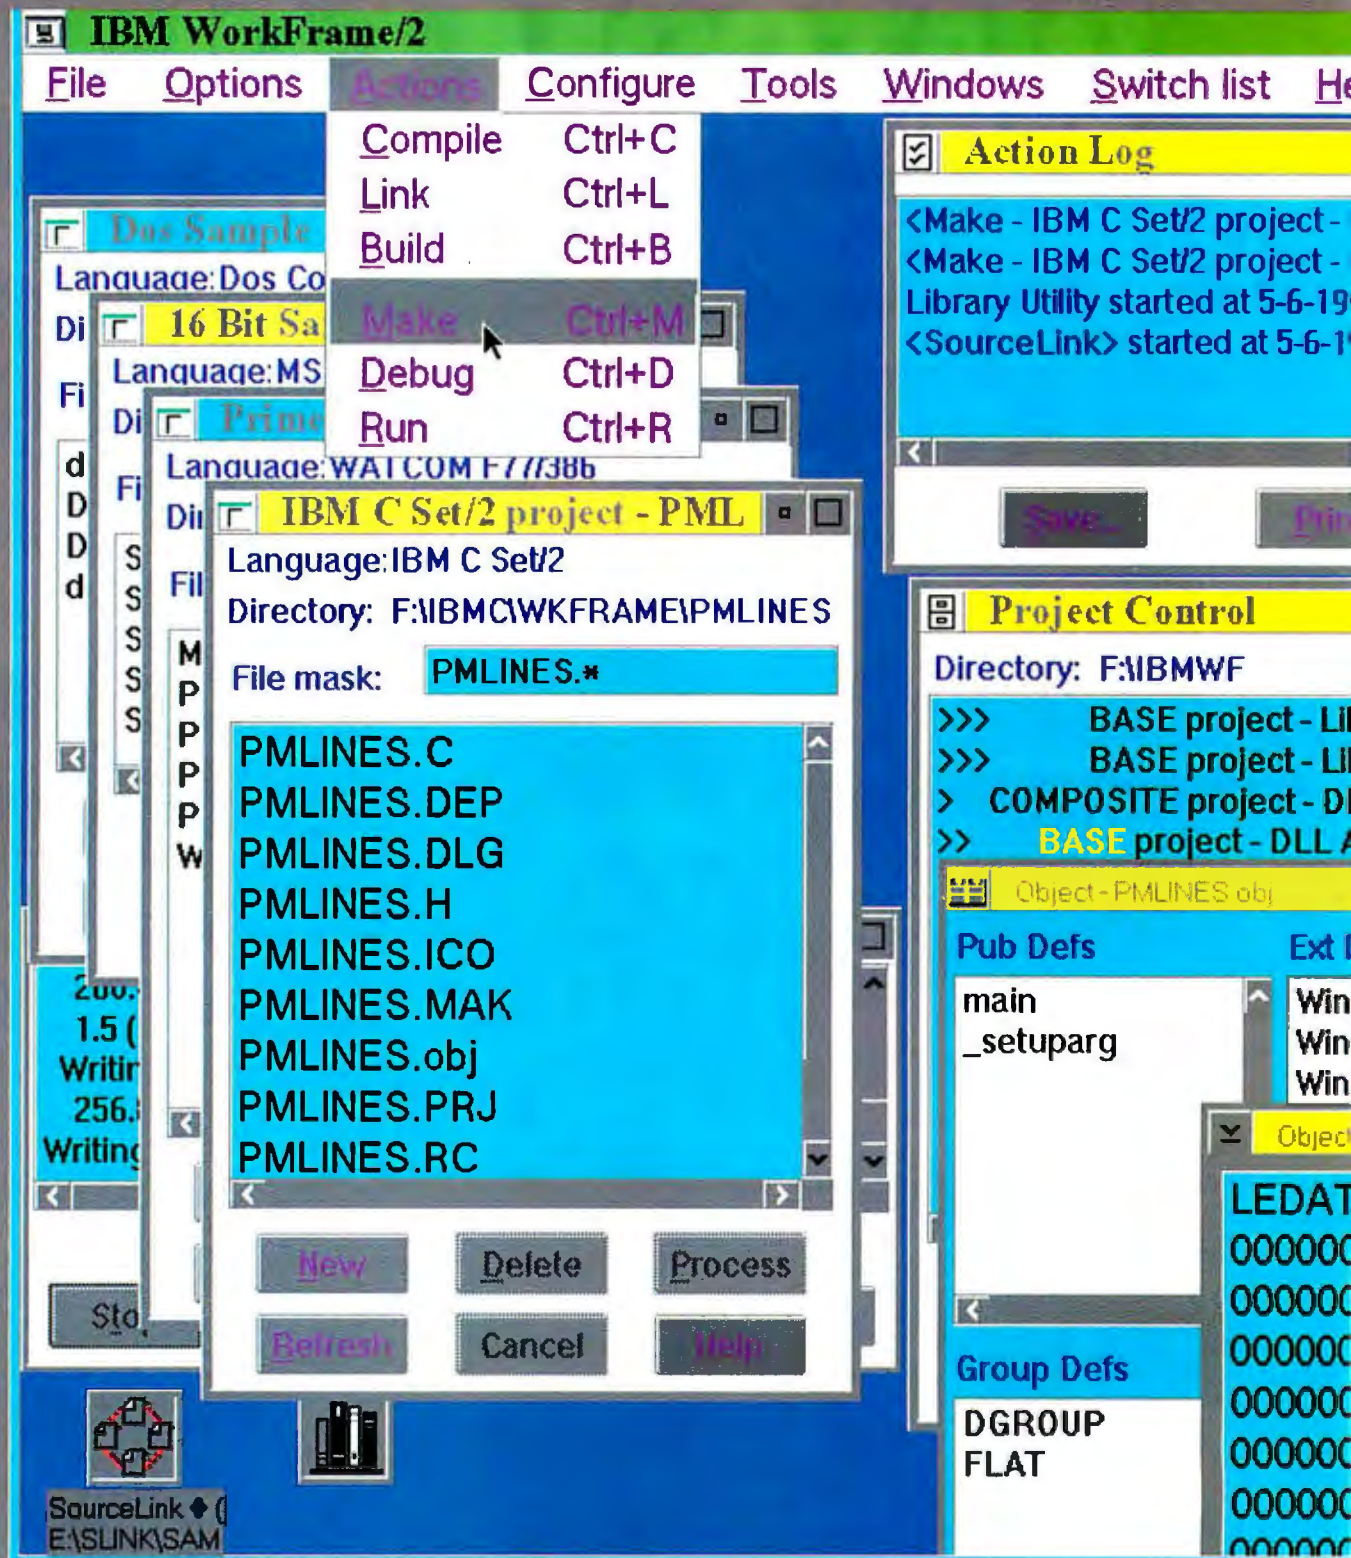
IBM WorkFrame/2
File Options Actions Configure Tools Windows Switch list He

Compile Ctrl+C
Link Ctrl+L
Build Ctrl+B
Make Ctrl+M
Debug Ctrl+D
Run Ctrl+R

Action Log
<Make - IBM C Set/2 project -
<Make - IBM C Set/2 project -
Library Utility started at 5-6-19
<SourceLink> started at 5-6-1
Save... Prin

Dos Sample
Language: Dos Co
Di
Fi
d
D
D
d

16 Bit Sa
Language: MS
Di
Fi
S
S
S
S
S

Prime
Language: WATCOM F77/386
Di
Fi
M
P
P
P
P
W

IBM C Set/2 project - PML
Language: IBM C Set/2
Directory: F:\IBMC\WKFRAME\PMLINES
File mask: PMLINES.*
PMLINES.C
PMLINES.DEP
PMLINES.DLG
PMLINES.H
PMLINES.ICO
PMLINES.MAK
PMLINES.obj
PMLINES.PRJ
PMLINES.RC
New Delete Process
Refresh Cancel Help

200.
1.5 (
Writir
256.
Writing
Sto

Project Control
Directory: F:\IBMWF
>>> BASE project - LI
>>> BASE project - LI
> COMPOSITE project - DI
>> BASE project - DLL A

Object - PMLINES.obj
Pub Defs
main
_setuparg
Ext I
Win
Win
Win
Group Defs
DGROUP
FLAT

Object
LEDAT
00000C
00000C
00000C
00000C
00000C
00000C
00000C

SourceLink ◆ (
E:\SLINK\SAM